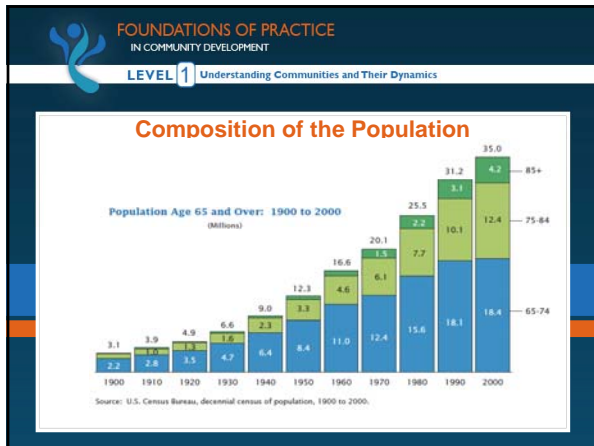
FOUNDATIONS OF PRACTICE
IN COMMUNITY DEVELOPMENT

LEVEL 1 Understanding Communities and Their Dynamics

Composition of the Population

Population Age 65 and Over: 1900 to 2000
(Millions)

| Year | 65-74 | 75-84 | 85+ | Total |
|---|---|---|---|---|
| 1900 | 2.2 | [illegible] | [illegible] | 3.1 |
| 1910 | 2.8 | 1.0 | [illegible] | 3.9 |
| 1920 | 3.5 | 1.3 | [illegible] | 4.9 |
| 1930 | 4.7 | 1.6 | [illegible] | 6.6 |
| 1940 | 6.4 | 2.3 | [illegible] | 9.0 |
| 1950 | 8.4 | 3.3 | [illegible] | 12.3 |
| 1960 | 11.0 | 4.6 | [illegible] | 16.6 |
| 1970 | 12.4 | 6.1 | 1.5 | 20.1 |
| 1980 | 15.6 | 7.7 | 2.2 | 25.5 |
| 1990 | 18.1 | 10.1 | 3.1 | 31.2 |
| 2000 | 18.4 | 12.4 | 4.2 | 35.0 |

85+
75-84
65-74

Source: U.S. Census Bureau, decennial census of population, 1900 to 2000.